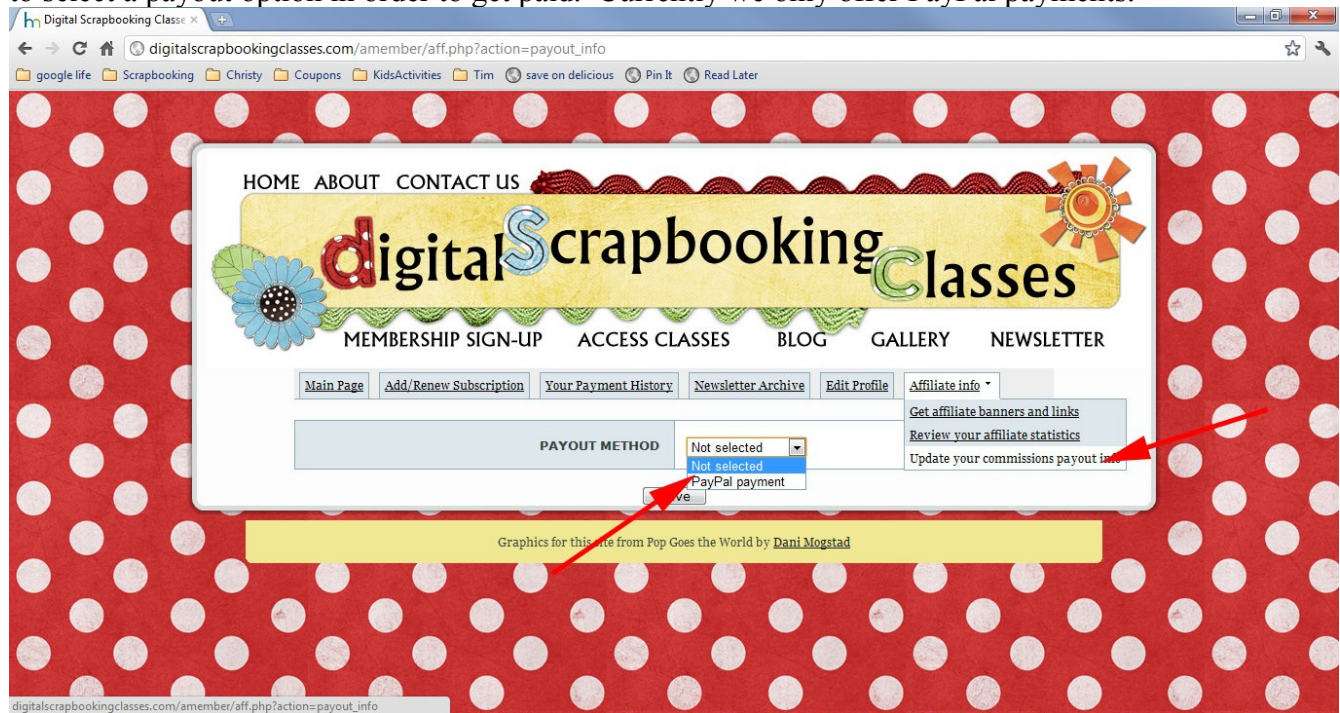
to select a payout option in order to get paid. Currently we only offer PayPal payments.

Digital Scrapbooking Classe ×

digitalscrapbookingclasses.com/amember/aff.php?action=payout_info

google life Scrapbooking Christy Coupons KidsActivities Tim save on delicious Pin It Read Later

HOME ABOUT CONTACT US

digitalScrapbookingClasses

MEMBERSHIP SIGN-UP ACCESS CLASSES BLOG GALLERY NEWSLETTER

Main Page | Add/Renew Subscription | Your Payment History | Newsletter Archive | Edit Profile | Affiliate info

Get affiliate banners and links
Review your affiliate statistics
Update your commissions payout info

PAYOUT METHOD Not selected
Not selected
PayPal payment

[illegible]ve

Graphics for this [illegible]te from Pop Goes the World by Dani Mogstad

digitalscrapbookingclasses.com/amember/aff.php?action=payout_info